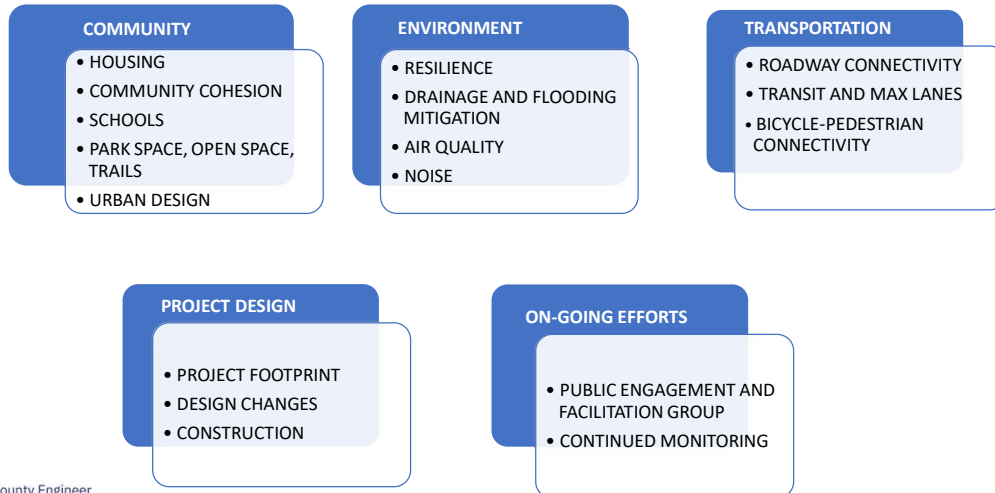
COMMUNITY

• HOUSING
• COMMUNITY COHESION
• SCHOOLS
• PARK SPACE, OPEN SPACE, TRAILS
• URBAN DESIGN

ENVIRONMENT

• RESILIENCE
• DRAINAGE AND FLOODING MITIGATION
• AIR QUALITY
• NOISE

TRANSPORTATION

• ROADWAY CONNECTIVITY
• TRANSIT AND MAX LANES
• BICYCLE-PEDESTRIAN CONNECTIVITY

PROJECT DESIGN

• PROJECT FOOTPRINT
• DESIGN CHANGES
• CONSTRUCTION

ON-GOING EFFORTS

• PUBLIC ENGAGEMENT AND FACILITATION GROUP
• CONTINUED MONITORING

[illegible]ounty Engineer